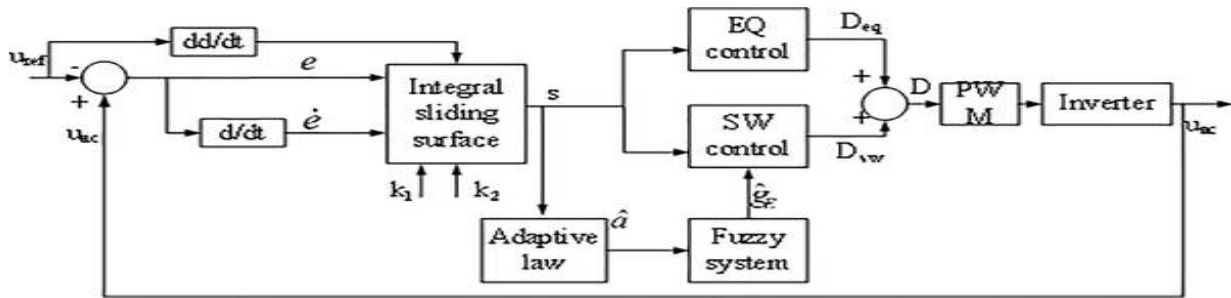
$u_{ref}$
-
+
$u_{ac}$
dd/dt
$e$
d/dt
$\dot{e}$
Integral sliding surface
$k_1$
$k_2$
s
EQ control
SW control
$D_{eq}$
$D_{sw}$
+
+
D
PW M
Inverter
$u_{ac}$
Adaptive law
$\hat{a}$
Fuzzy system
$\hat{g}_F$